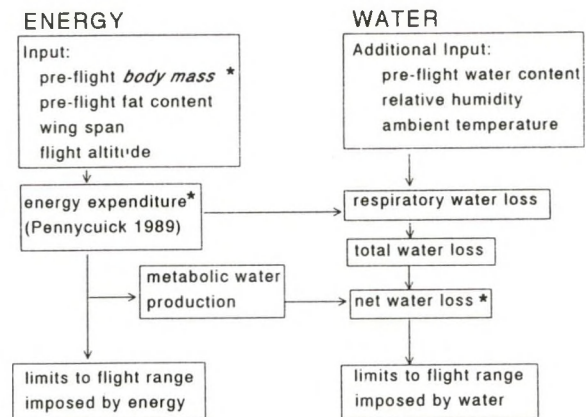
ENERGY

Input:
pre-flight *body mass* *
pre-flight fat content
wing span
flight altitude

energy expenditure*
(Pennycuick 1989)

metabolic water production

limits to flight range imposed by energy

WATER

Additional Input:
pre-flight water content
relative humidity
ambient temperature

respiratory water loss

total water loss

net water loss *

limits to flight range imposed by water